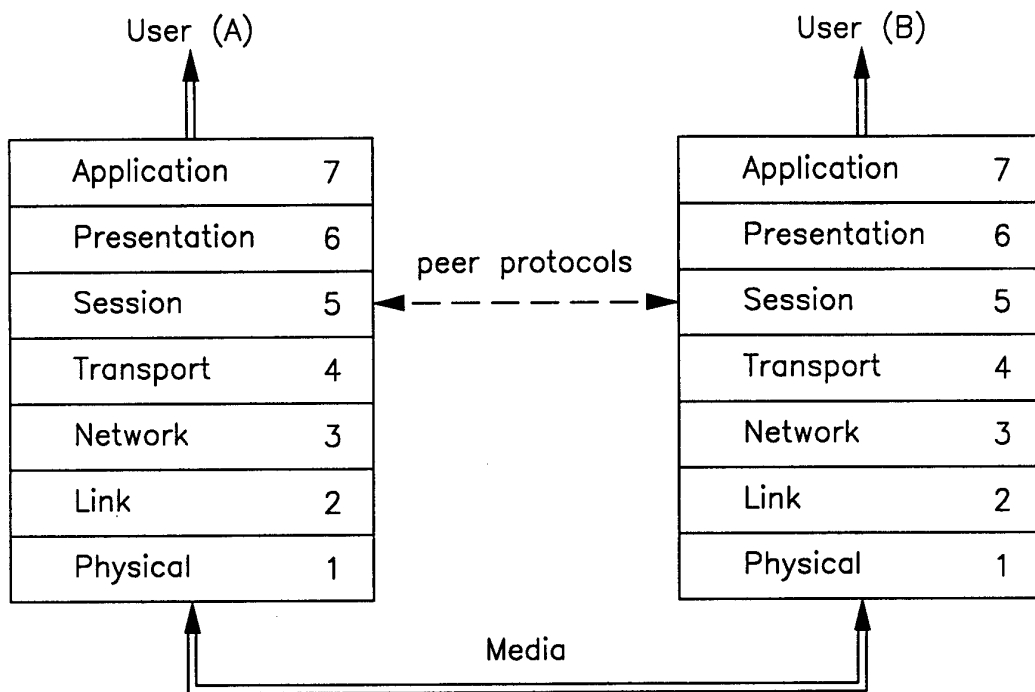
User (A)

| Application | 7 |
|---|---|
| Presentation | 6 |
| Session | 5 |
| Transport | 4 |
| Network | 3 |
| Link | 2 |
| Physical | 1 |

peer protocols

User (B)

| Application | 7 |
|---|---|
| Presentation | 6 |
| Session | 5 |
| Transport | 4 |
| Network | 3 |
| Link | 2 |
| Physical | 1 |

Media